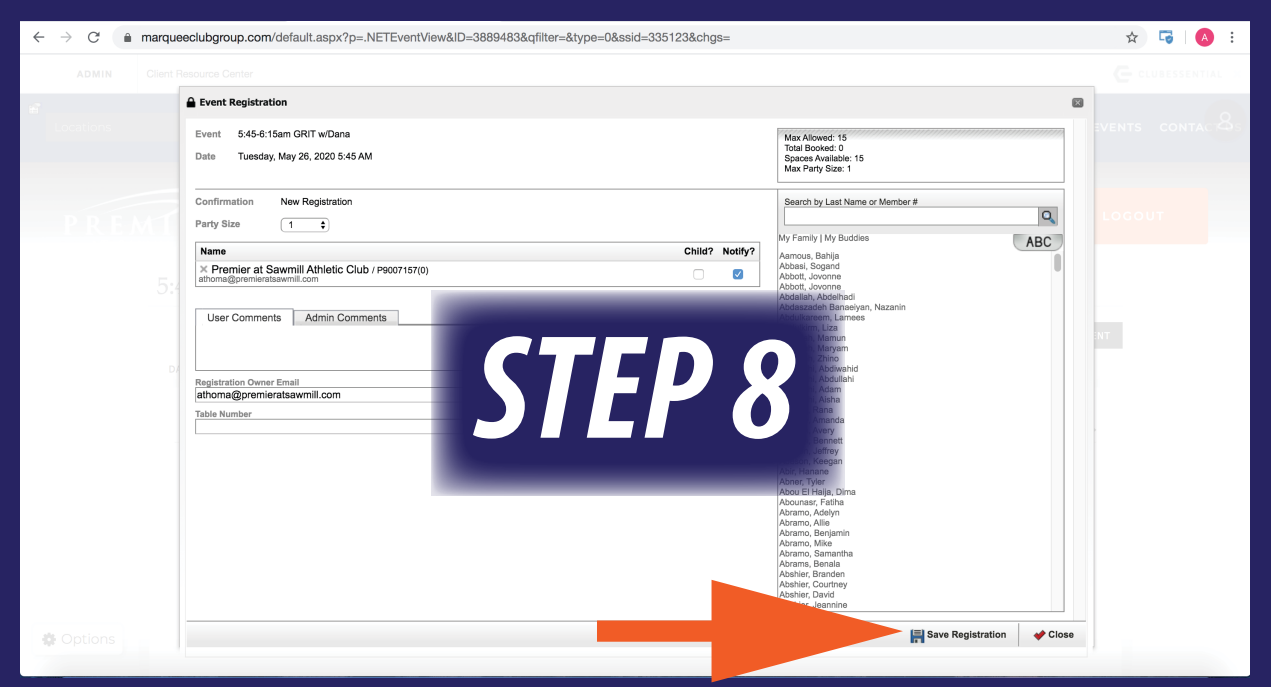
marqueeclubgroup.com/default.aspx?p=.NETEventView&ID=3889483&qfilter=&type=0&ssid=335123&chgs=

A

ADMIN Client Resource Center

CLUBESSENTIAL

Event Registration

Event 5:45-6:15am GRIT w/Dana

Date Tuesday, May 26, 2020 5:45 AM

Max Allowed: 15
Total Booked: 0
Spaces Available: 15
Max Party Size: 1

Confirmation New Registration

Party Size 1

| Name | Child? | Notify? |
|---|---|---|
| Premier at Sawmill Athletic Club / P9007157(0) athoma@premieratsawmill.com | | |

User Comments Admin Comments

Registration Owner Email
athoma@premieratsawmill.com

Table Number

Search by Last Name or Member #

My Family | My Buddies

ABC

Aamous, Bahija
Abbasi, Sogand
Abbott, Jovonne
Abbott, Jovonne
Abdallah, Abdelhadi
Abdeszadeh Banaeiyan, Nazanin
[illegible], Lamees
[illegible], Liza
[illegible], Mamun
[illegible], Maryam
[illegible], Zhino
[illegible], Abdiwahid
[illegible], Abdullahi
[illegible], Adam
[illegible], Aisha
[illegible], Rana
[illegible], Amanda
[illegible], Avery
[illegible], Bennett
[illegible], Jeffrey
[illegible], Keegan
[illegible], Hanane
Abner, Tyler
Abou El Haija, Dima
Abounasr, Fatiha
Abramo, Adelyn
Abramo, Allie
Abramo, Benjamin
Abramo, Mike
Abramo, Samantha
Abrams, Benala
Abshier, Branden
Abshier, Courtney
Abshier, David
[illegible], Jeannine

STEP 8

Options

Save Registration

Close

EVENTS CONTAC

LOGOUT